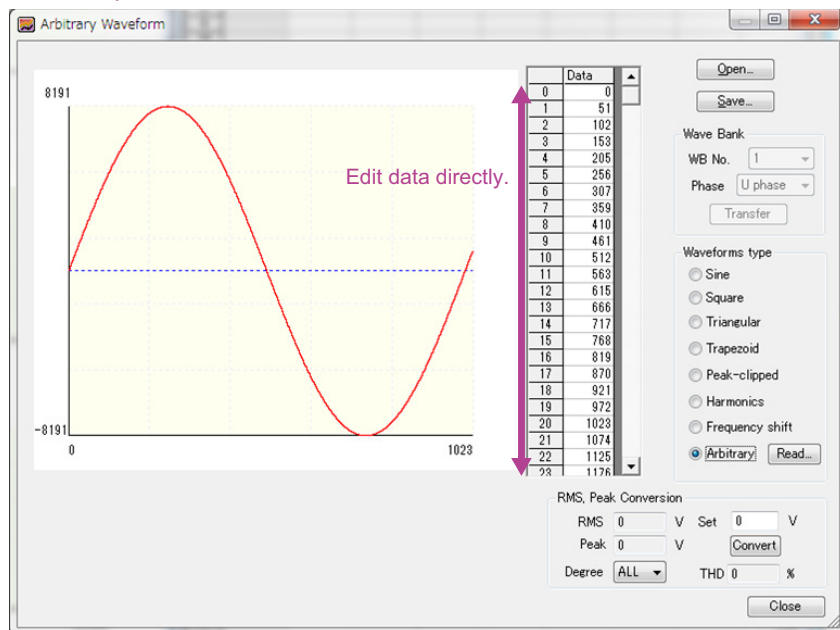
Arbitrary Waveform

8191

-8191

0

1023

Edit data directly.

| | Data |
|---|---|
| 0 | 0 |
| 1 | 51 |
| 2 | 102 |
| 3 | 153 |
| 4 | 205 |
| 5 | 256 |
| 6 | 307 |
| 7 | 359 |
| 8 | 410 |
| 9 | 461 |
| 10 | 512 |
| 11 | 563 |
| 12 | 615 |
| 13 | 666 |
| 14 | 717 |
| 15 | 768 |
| 16 | 819 |
| 17 | 870 |
| 18 | 921 |
| 19 | 972 |
| 20 | 1023 |
| 21 | 1074 |
| 22 | 1125 |
| 23 | 1176 |

Open...

Save...

Wave Bank

WB No. 1

Phase U phase

Transfer

Waveforms type

Sine

Square

Triangular

Trapezoid

Peak-clipped

Harmonics

Frequency shift

Arbitrary

Read...

RMS, Peak Conversion

RMS 0 V

Set 0 V

Peak 0 V

Convert

Degree ALL

THD 0 %

Close